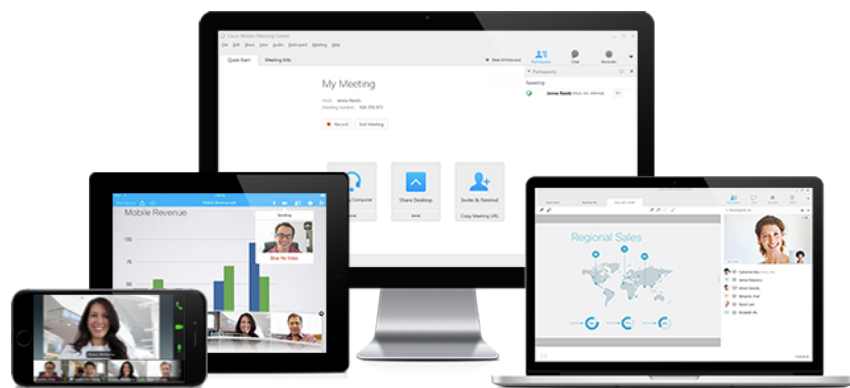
Cisco Webex Meeting Center

File Edit Share View Audio Participant Meeting Help

Quick Start

Meeting Info

New Whiteboard

Participants

Chat

Recorder

Participants

Speaking:

Jenna Reeds

My Meeting

Host: Jenna Reeds

Meeting number:

Record

End Meeting

Share Desktop

Invite & Remind

Copy Meeting URL

Mobile Revenue

100

75

50

Stop My Video

Regional Sales